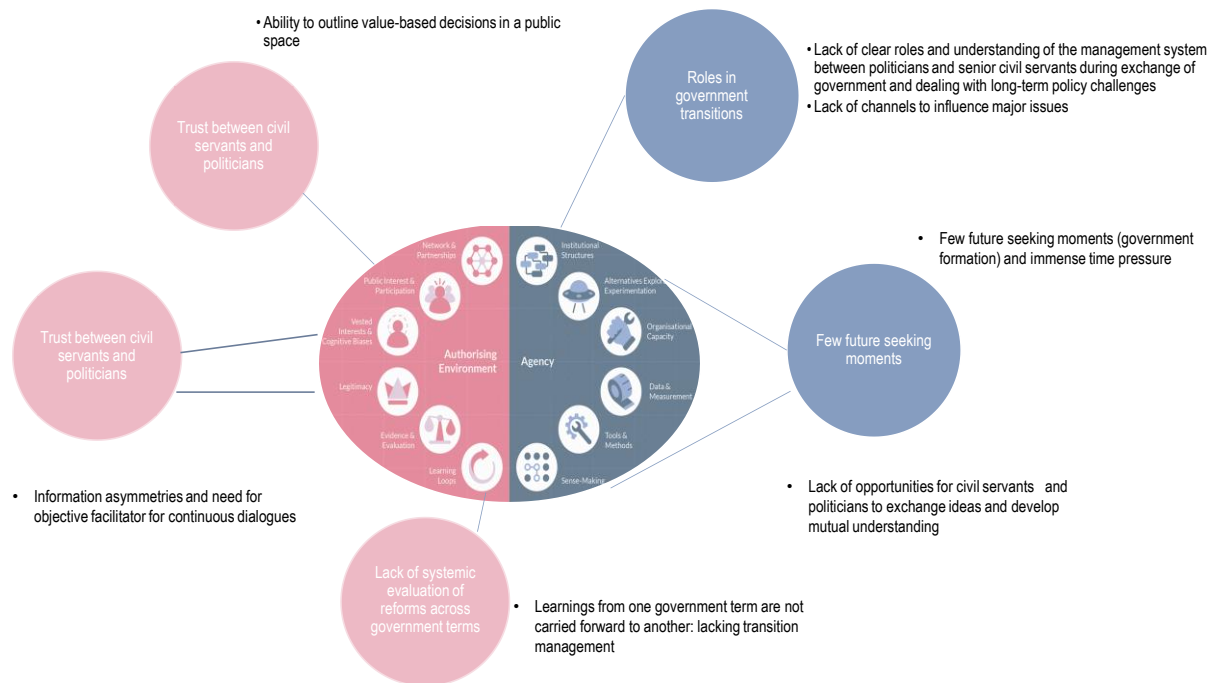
• Ability to outline value-based decisions in a public space

Trust between civil servants and politicians

Roles in government transitions

• Lack of clear roles and understanding of the management system between politicians and senior civil servants during exchange of government and dealing with long-term policy challenges
• Lack of channels to influence major issues

• Few future seeking moments (government formation) and immense time pressure

Trust between civil servants and politicians

Network & Partnerships

Public Interest & Participation

Vested Interests & Cognitive Biases

Legitimacy

Evidence & Evaluation

Learning Loops

Authorising Environment

Agency

Institutional Structures

Alternatives Explor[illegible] Experimentation

Organisational Capacity

Data & Measurement

Tools & Methods

Sense-Making

Few future seeking moments

• Information asymmetries and need for objective facilitator for continuous dialogues

• Lack of opportunities for civil servants and politicians to exchange ideas and develop mutual understanding

Lack of systemic evaluation of reforms across government terms

• Learnings from one government term are not carried forward to another: lacking transition management